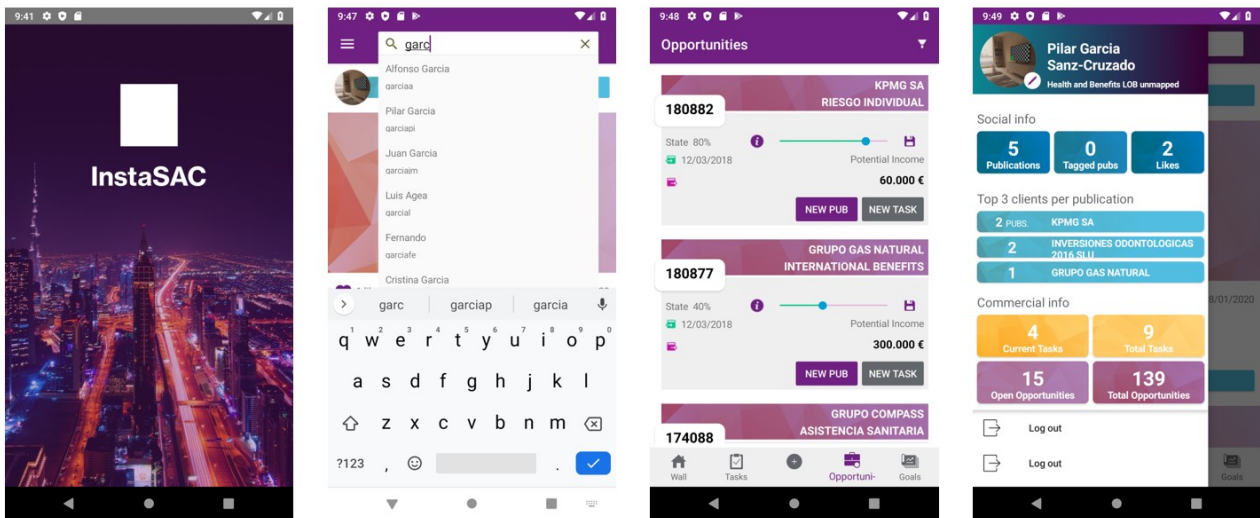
9:41

InstaSAC

9:47

garc

Alfonso Garcia
garciaa

Pilar Garcia
garciapi

Juan Garcia
garciaim

Luis Agea
garcial

Fernando
garciafe

Cristina Garcia

garc garciap garcia

q w e r t y u i o p
1 2 3 4 5 6 7 8 9 0
a s d f g h j k l
z x c v b n m
?123 , .

9:48

Opportunities

KPMG SA
RIESGO INDIVIDUAL
180882
State 80%
12/03/2018
Potential Income
60.000 €
NEW PUB NEW TASK

GRUPO GAS NATURAL
INTERNATIONAL BENEFITS
180877
State 40%
12/03/2018
Potential Income
300.000 €
NEW PUB NEW TASK

GRUPO COMPASS
ASISTENCIA SANITARIA
174088

Wall Tasks Opportuni- Goals

9:49

Pilar Garcia
Sanz-Cruzado
Health and Benefits LOB unmapped

Social info
5 Publications
0 Tagged pubs
2 Likes

Top 3 clients per publication
2 PUBS. KPMG SA
2 INVERSIONES ODONTOLOGICAS 2016 SLU
1 GRUPO GAS NATURAL

Commercial info
4 Current Tasks
9 Total Tasks
15 Open Opportunities
139 Total Opportunities

Log out
Log out

8/01/2020
Goals